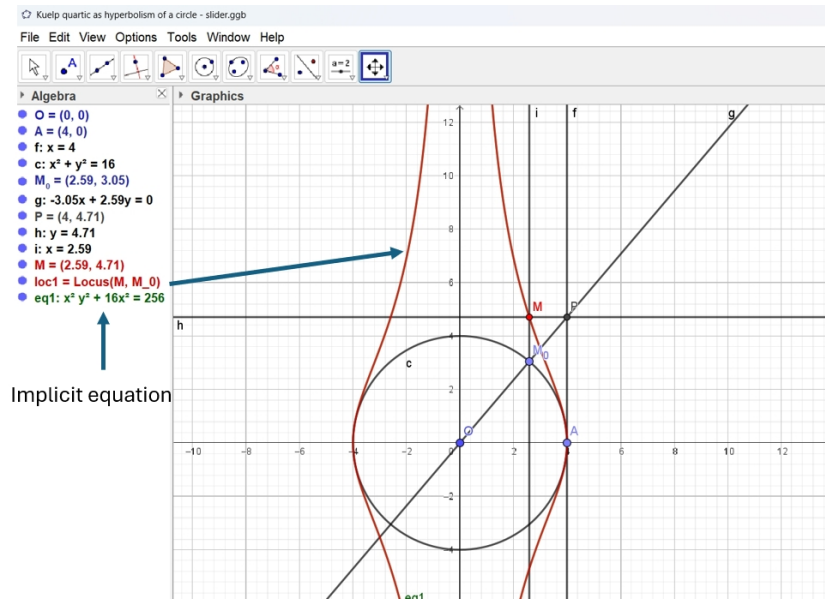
Kuelp quartic as hyperbolism of a circle - slider.ggb

File Edit View Options Tools Window Help

a=2

Algebra

O = (0, 0)
A = (4, 0)
f: x = 4
c: $x^2 + y^2 = 16$
$M_0$ = (2.59, 3.05)
g: -3.05x + 2.59y = 0
P = (4, 4.71)
h: y = 4.71
i: x = 2.59
M = (2.59, 4.71)
loc1 = Locus(M, M_0)
eq1: $x^2 y^2 + 16x^2 = 256$

Implicit equation

Graphics

i f g
12
10
8
6
M P
h
$M_0$
c
2
O A
-10 -8 -6 -4 -2 0 2 4 6 8 10 12
-2
eq1